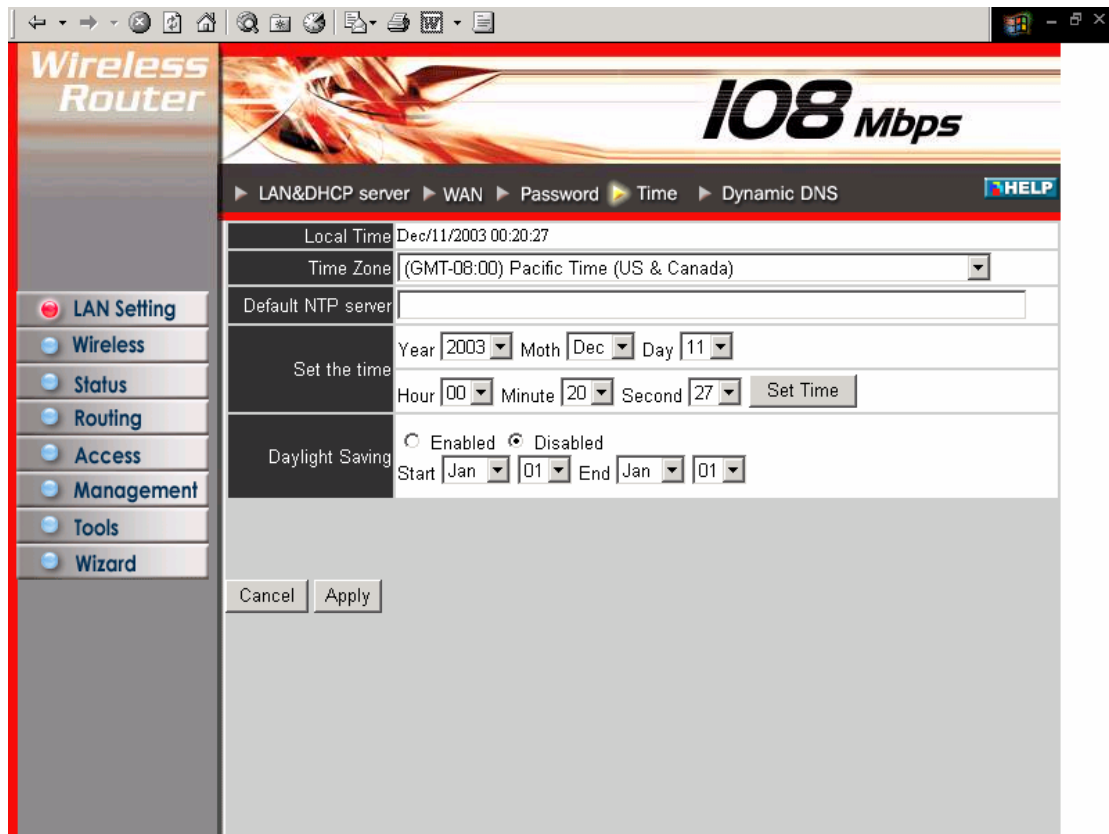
Wireless Router

108 Mbps

LAN&DHCP server WAN Password Time Dynamic DNS

HELP

LAN Setting
Wireless
Status
Routing
Access
Management
Tools
Wizard

| | |
|---|---|
| Local Time | Dec/11/2003 00:20:27 |
| Time Zone | (GMT-08:00) Pacific Time (US & Canada) |
| Default NTP server | |
| Set the time | Year 2003 Moth Dec Day 11<br>Hour 00 Minute 20 Second 27 Set Time |
| Daylight Saving | Enabled Disabled<br>Start Jan 01 End Jan 01 |

Cancel Apply